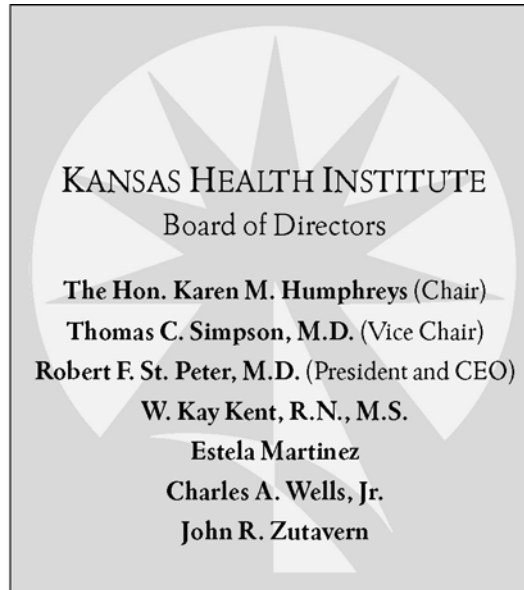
KANSAS HEALTH INSTITUTE
Board of Directors

The Hon. Karen M. Humphreys (Chair)
Thomas C. Simpson, M.D. (Vice Chair)
Robert F. St. Peter, M.D. (President and CEO)
W. Kay Kent, R.N., M.S.
Estela Martinez
Charles A. Wells, Jr.
John R. Zutavern